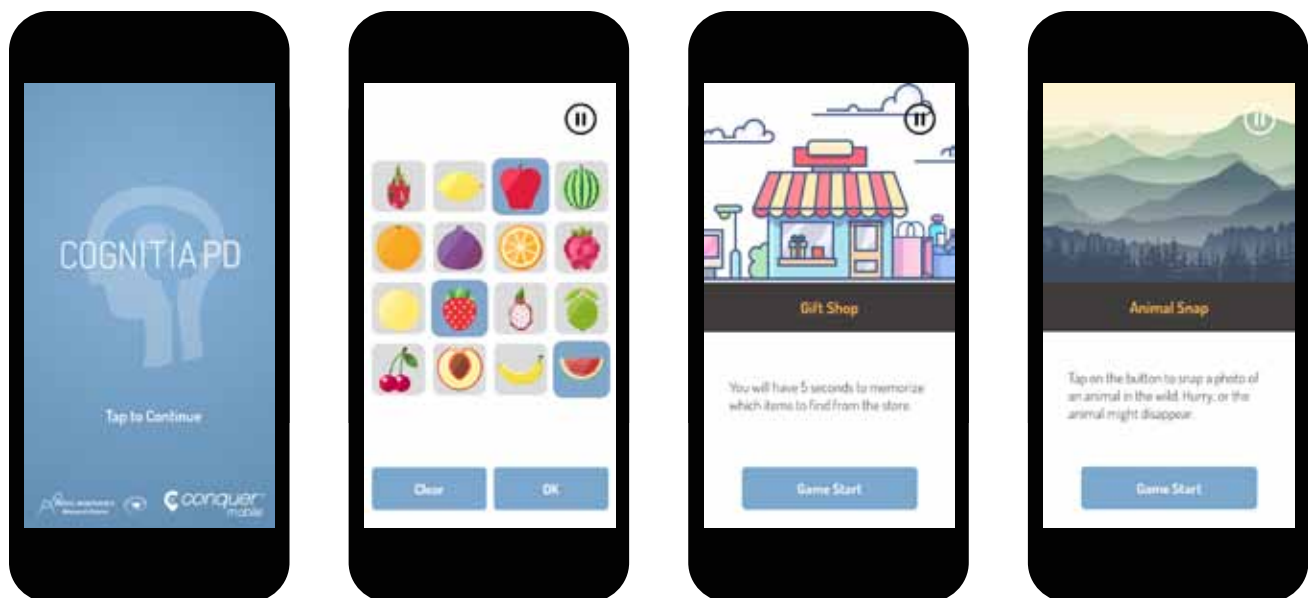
COGNITIA PD

Tap to Continue

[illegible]

conquer mobile

Clear

OK

Gift Shop

You will have 5 seconds to memorize which items to find from the store.

Game Start

Animal Snap

Tap on the button to snap a photo of an animal in the wild. Hurry, or the animal might disappear.

Game Start